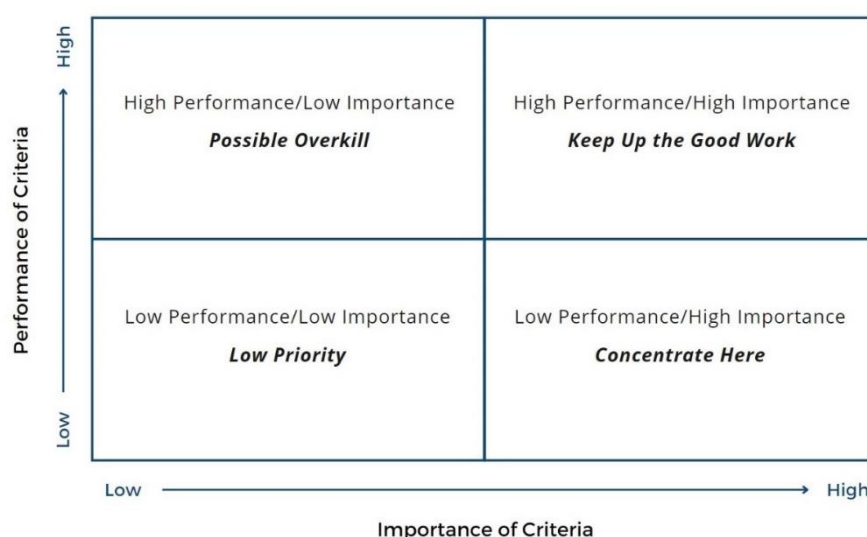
Performance of Criteria

High

Low

High Performance/Low Importance
***Possible Overkill***

High Performance/High Importance
***Keep Up the Good Work***

Low Performance/Low Importance
***Low Priority***

Low Performance/High Importance
***Concentrate Here***

Low

High

Importance of Criteria